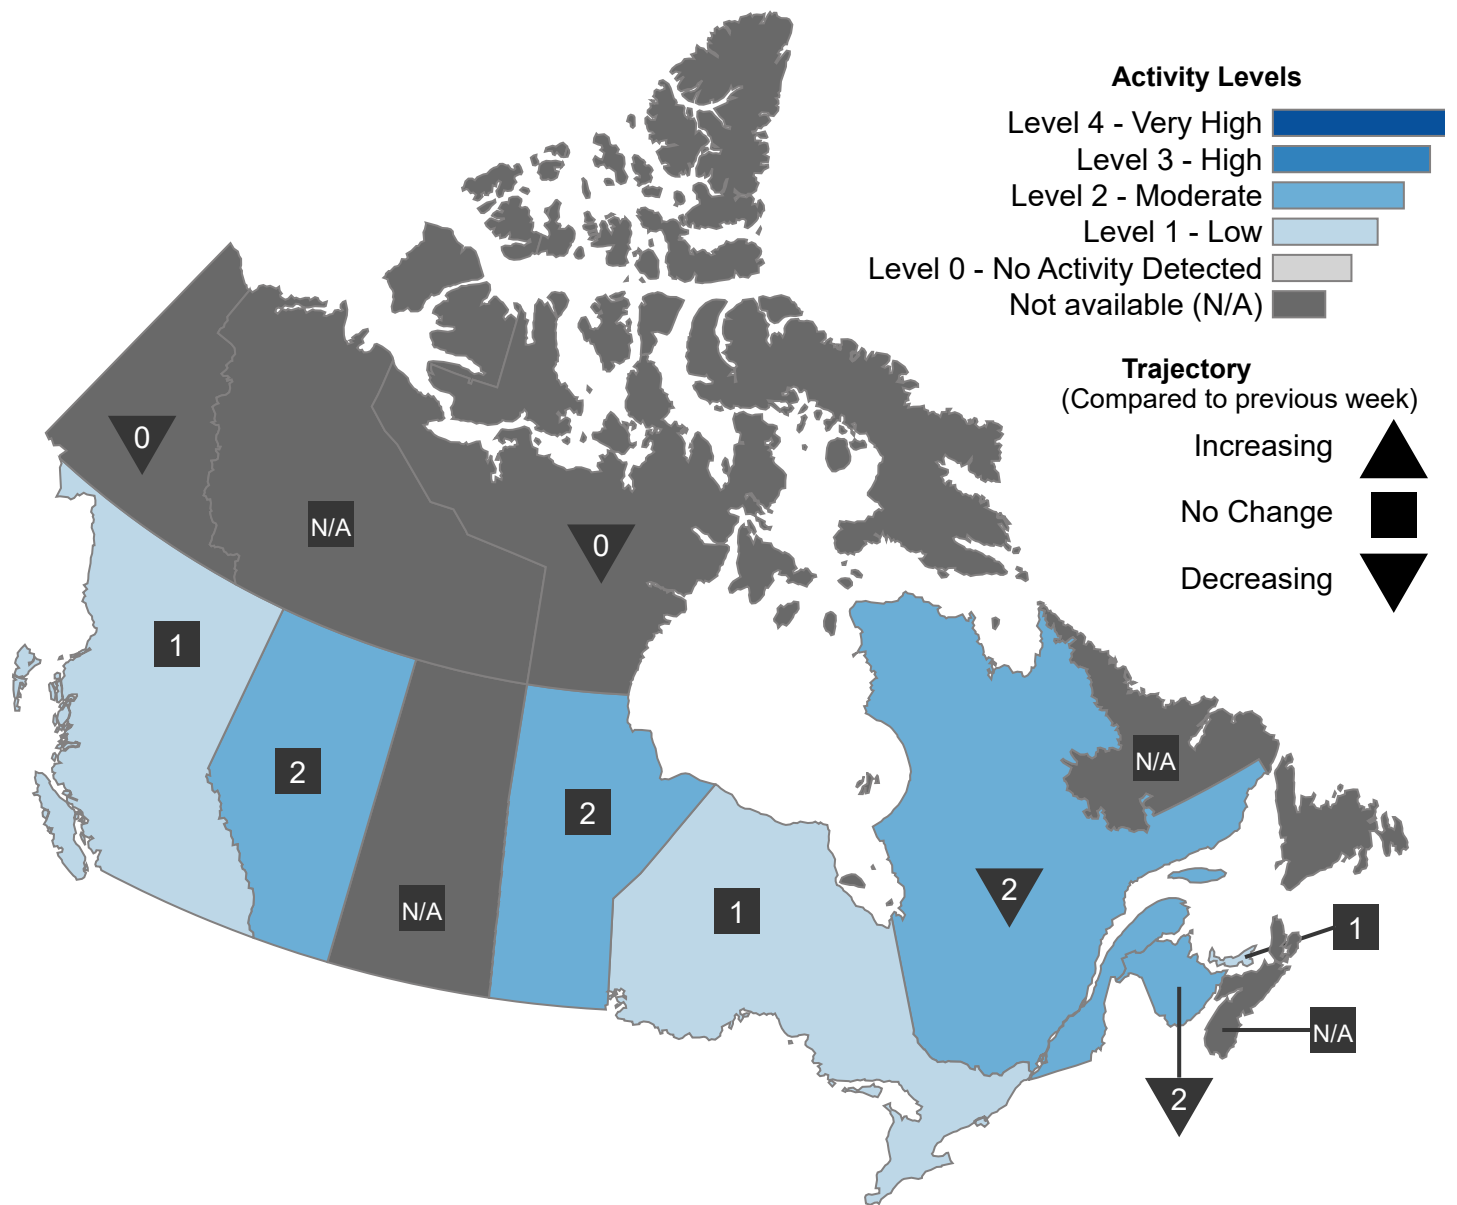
Activity Levels
Level 4 - Very High
Level 3 - High
Level 2 - Moderate
Level 1 - Low
Level 0 - No Activity Detected
Not available (N/A)

Trajectory
(Compared to previous week)
Increasing
No Change
Decreasing

0
N/A
0
1
2
N/A
2
1
N/A
2
1
N/A
2